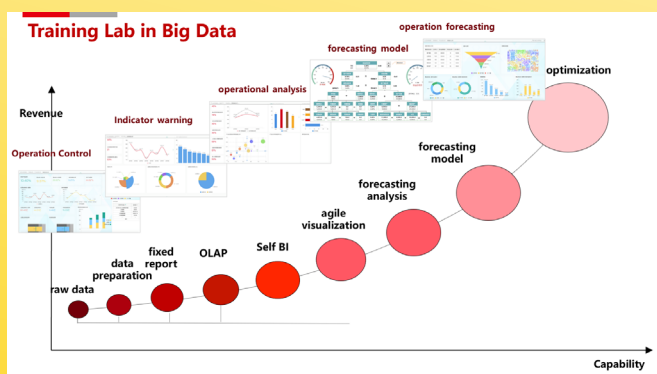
Training Lab in Big Data

operation forecasting

forecasting model

optimization

operational analysis

Revenue

Indicator warning

forecasting model

Operation Control

forecasting analysis

agile visualization

Self BI

fixed report

OLAP

data preparation

raw data

Capability